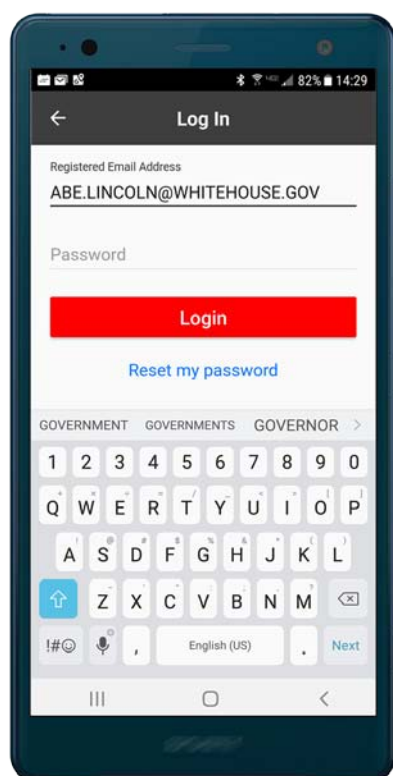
82% 14:29

Log In

Registered Email Address

ABE.LINCOLN@WHITEHOUSE.GOV

Password

Login

Reset my password

GOVERNMENT GOVERNMENTS GOVERNOR

1 2 3 4 5 6 7 8 9 0

Q W E R T Y U I O P

A S D F G H J K L

Z X C V B N M

!#☺ , English (US) . Next